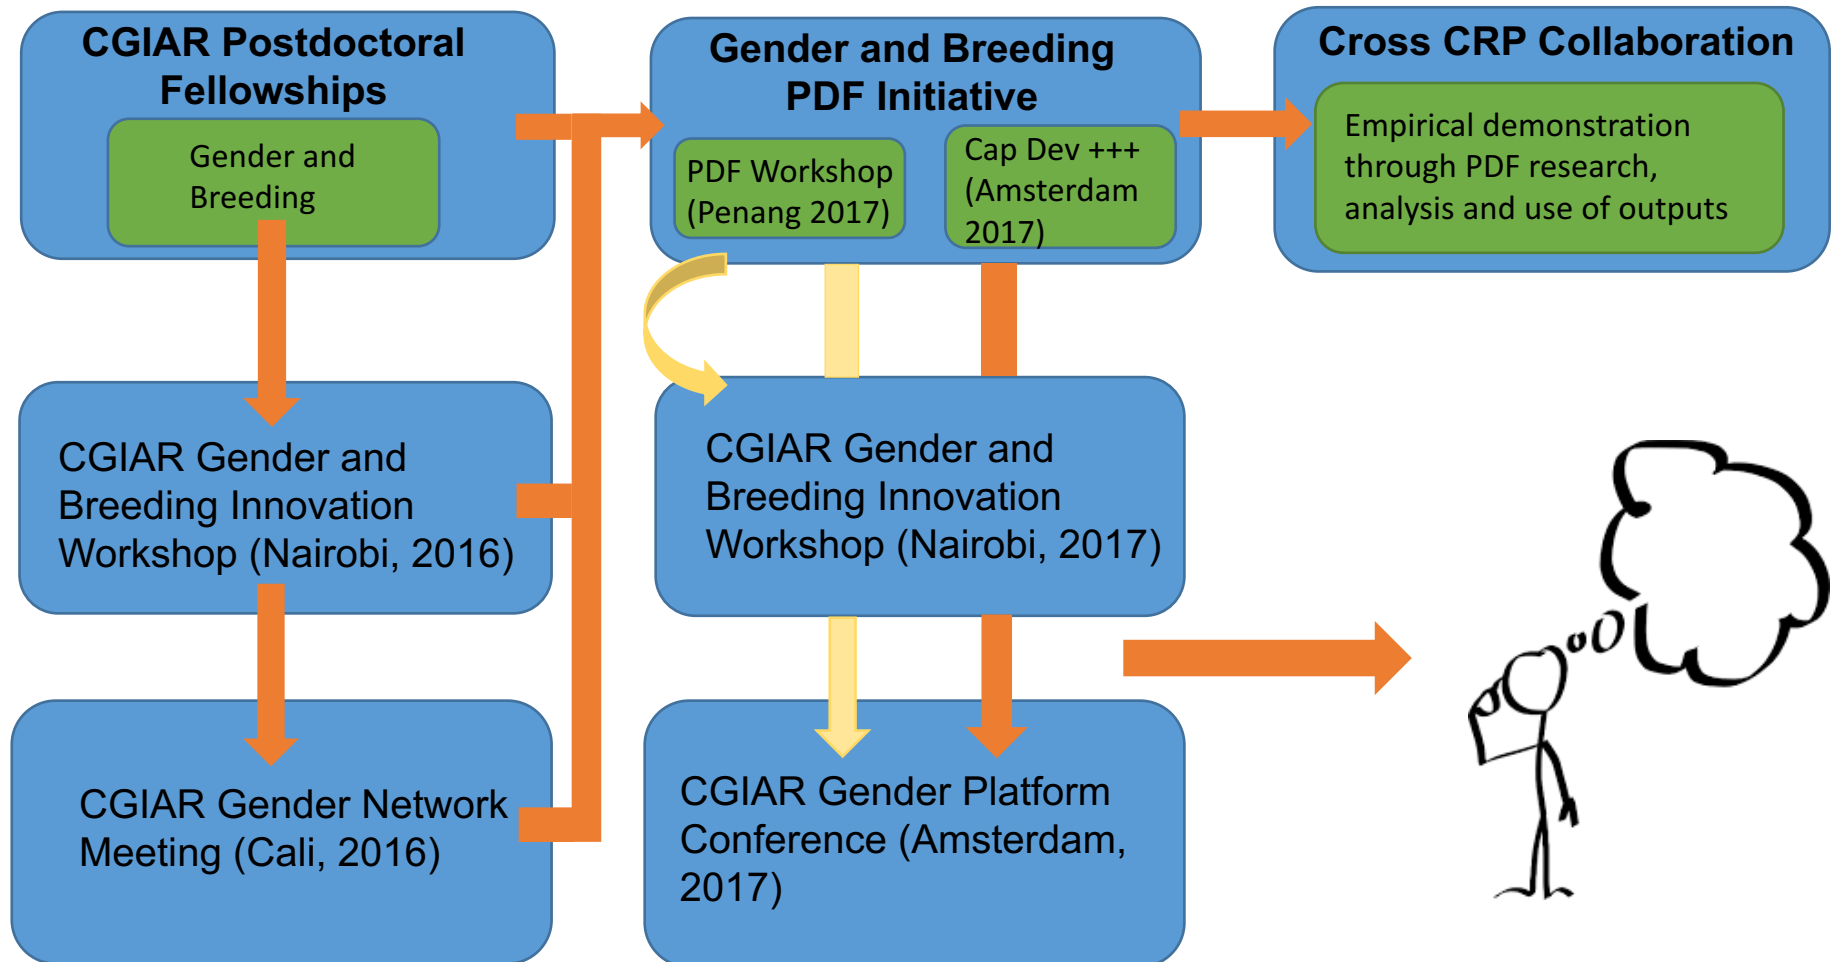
CGIAR Postdoctoral Fellowships

Gender and Breeding

CGIAR Gender and Breeding Innovation Workshop (Nairobi, 2016)

CGIAR Gender Network Meeting (Cali, 2016)

Gender and Breeding PDF Initiative

PDF Workshop (Penang 2017)

Cap Dev +++ (Amsterdam 2017)

CGIAR Gender and Breeding Innovation Workshop (Nairobi, 2017)

CGIAR Gender Platform Conference (Amsterdam, 2017)

Cross CRP Collaboration

Empirical demonstration through PDF research, analysis and use of outputs